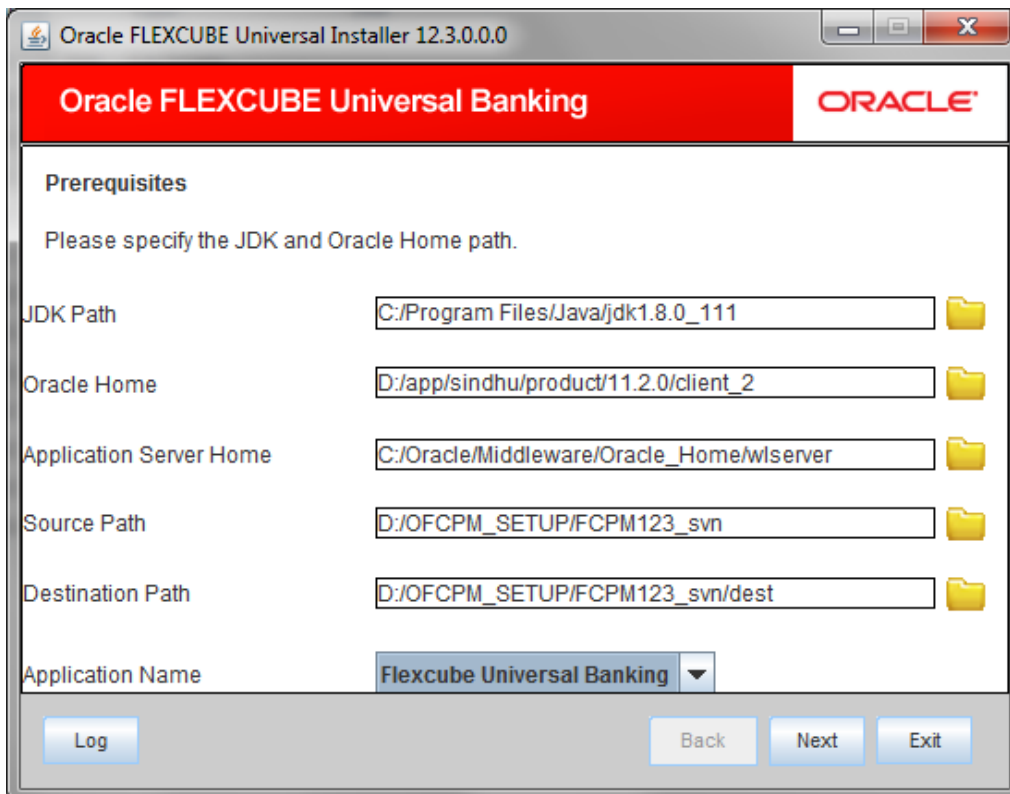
Oracle FLEXCUBE Universal Installer 12.3.0.0.0

Oracle FLEXCUBE Universal Banking

ORACLE

Prerequisites

Please specify the JDK and Oracle Home path.

JDK Path C:/Program Files/Java/jdk1.8.0_111

Oracle Home D:/app/sindhu/product/11.2.0/client_2

Application Server Home C:/Oracle/Middleware/Oracle_Home/wlserver

Source Path D:/OFCPM_SETUP/FCPM123_svn

Destination Path D:/OFCPM_SETUP/FCPM123_svn/dest

Application Name Flexcube Universal Banking

Log

Back

Next

Exit